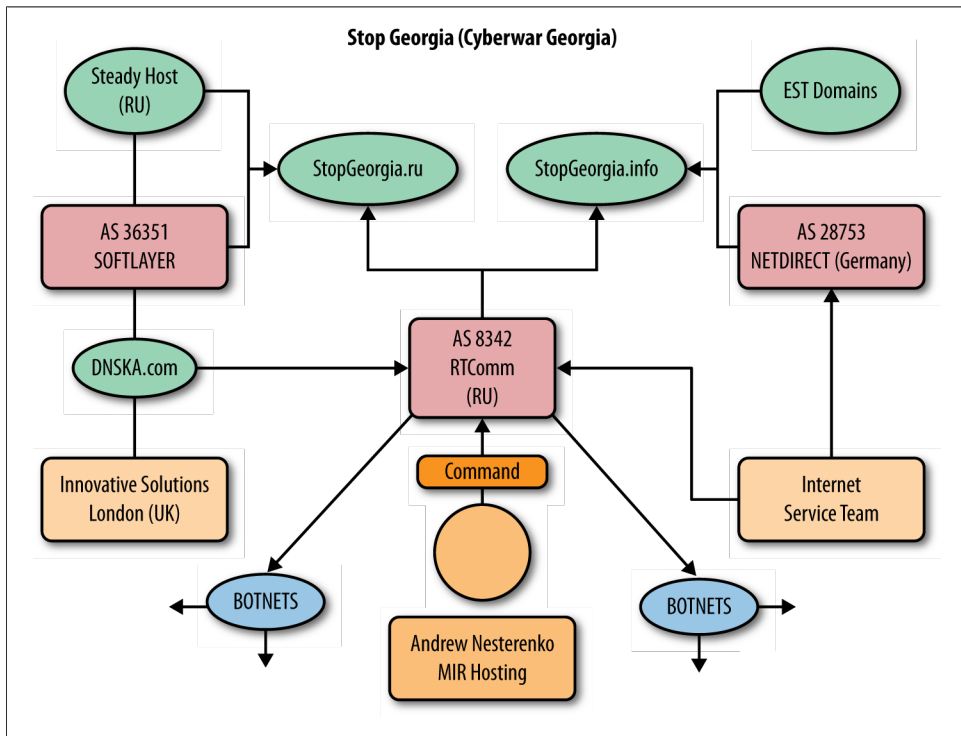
Stop Georgia (Cyberwar Georgia)

Steady Host (RU)

StopGeorgia.ru

StopGeorgia.info

EST Domains

AS 36351 SOFTLAYER

AS 28753 NETDIRECT (Germany)

DNSKA.com

AS 8342 RTComm (RU)

Innovative Solutions London (UK)

Command

Internet Service Team

BOTNETS

BOTNETS

Andrew Nesterenko MIR Hosting